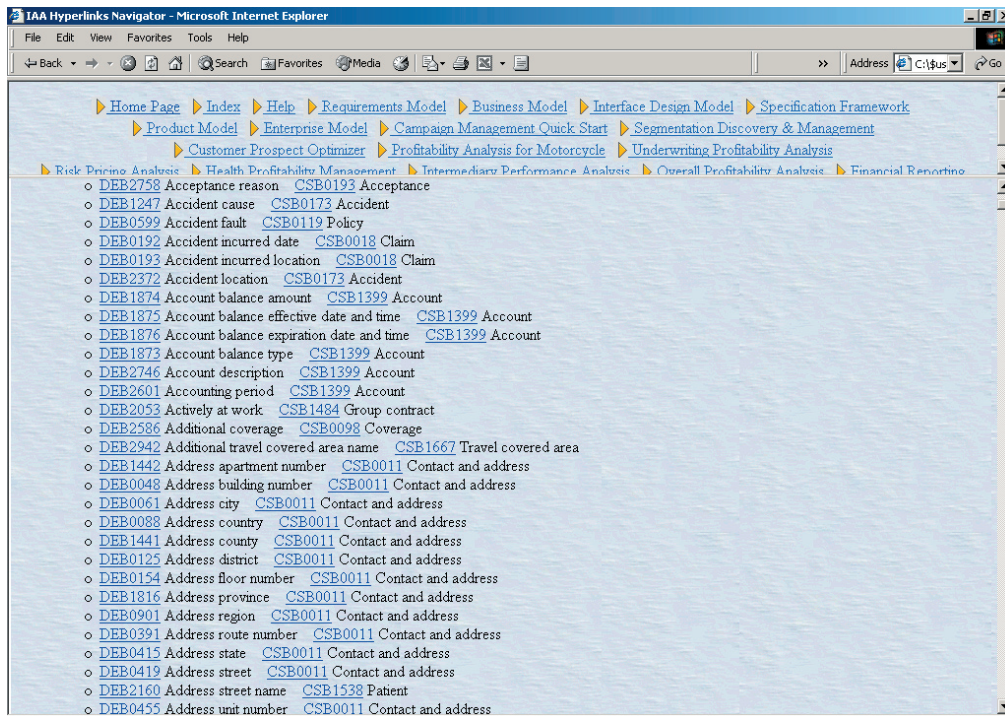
IAA Hyperlinks Navigator - Microsoft Internet Explorer

File Edit View Favorites Tools Help

Back Search Favorites Media Address C:\$us Go

Home Page Index Help Requirements Model Business Model Interface Design Model Specification Framework
Product Model Enterprise Model Campaign Management Quick Start Segmentation Discovery & Management
Customer Prospect Optimizer Profitability Analysis for Motorcycle Underwriting Profitability Analysis
Risk Pricing Analysis Health Profitability Management Intermediary Performance Analysis Overall Profitability Analysis Financial Reporting

- DEB2758 Acceptance reason CSB0193 Acceptance
- DEB1247 Accident cause CSB0173 Accident
- DEB0599 Accident fault CSB0119 Policy
- DEB0192 Accident incurred date CSB0018 Claim
- DEB0193 Accident incurred location CSB0018 Claim
- DEB2372 Accident location CSB0173 Accident
- DEB1874 Account balance amount CSB1399 Account
- DEB1875 Account balance effective date and time CSB1399 Account
- DEB1876 Account balance expiration date and time CSB1399 Account
- DEB1873 Account balance type CSB1399 Account
- DEB2746 Account description CSB1399 Account
- DEB2601 Accounting period CSB1399 Account
- DEB2053 Actively at work CSB1484 Group contract
- DEB2586 Additional coverage CSB0098 Coverage
- DEB2942 Additional travel covered area name CSB1667 Travel covered area
- DEB1442 Address apartment number CSB0011 Contact and address
- DEB0048 Address building number CSB0011 Contact and address
- DEB0061 Address city CSB0011 Contact and address
- DEB0088 Address country CSB0011 Contact and address
- DEB1441 Address county CSB0011 Contact and address
- DEB0125 Address district CSB0011 Contact and address
- DEB0154 Address floor number CSB0011 Contact and address
- DEB1816 Address province CSB0011 Contact and address
- DEB0901 Address region CSB0011 Contact and address
- DEB0391 Address route number CSB0011 Contact and address
- DEB0415 Address state CSB0011 Contact and address
- DEB0419 Address street CSB0011 Contact and address
- DEB2160 Address street name CSB1538 Patient
- DEB0455 Address unit number CSB0011 Contact and address